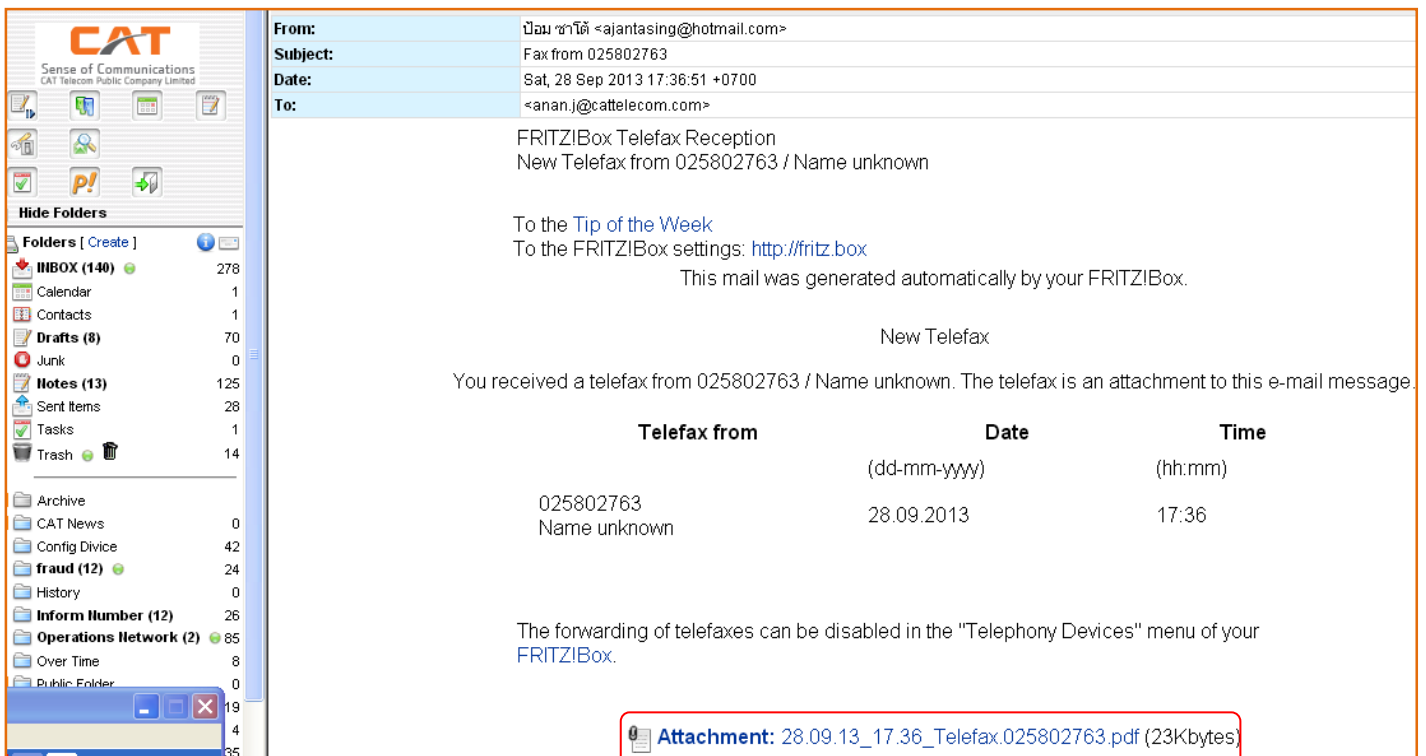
CAT
Sense of Communications
CAT Telecom Public Company Limited

Hide Folders

Folders [ Create ]

INBOX (140) 278
Calendar 1
Contacts 1
Drafts (8) 70
Junk 0
Notes (13) 125
Sent Items 28
Tasks 1
Trash 14

Archive
CAT News 0
Config Divice 42
fraud (12) 24
History 0
Inform Number (12) 26
Operations Network (2) 85
Over Time 8
Public Folder 0
19
4
35

| From: | ป้อม ซาโต้ <ajantasing@hotmail.com> |
|---|---|
| Subject: | Fax from 025802763 |
| Date: | Sat, 28 Sep 2013 17:36:51 +0700 |
| To: | <anan.j@cattelecom.com> |

FRITZ!Box Telefax Reception
New Telefax from 025802763 / Name unknown

To the Tip of the Week
To the FRITZ!Box settings: http://fritz.box

This mail was generated automatically by your FRITZ!Box.

New Telefax

You received a telefax from 025802763 / Name unknown. The telefax is an attachment to this e-mail message.

| Telefax from | Date (dd-mm-yyyy) | Time (hh:mm) |
|---|---|---|
| 025802763 Name unknown | 28.09.2013 | 17:36 |

The forwarding of telefaxes can be disabled in the "Telephony Devices" menu of your FRITZ!Box.

Attachment: 28.09.13_17.36_Telefax.025802763.pdf (23Kbytes)